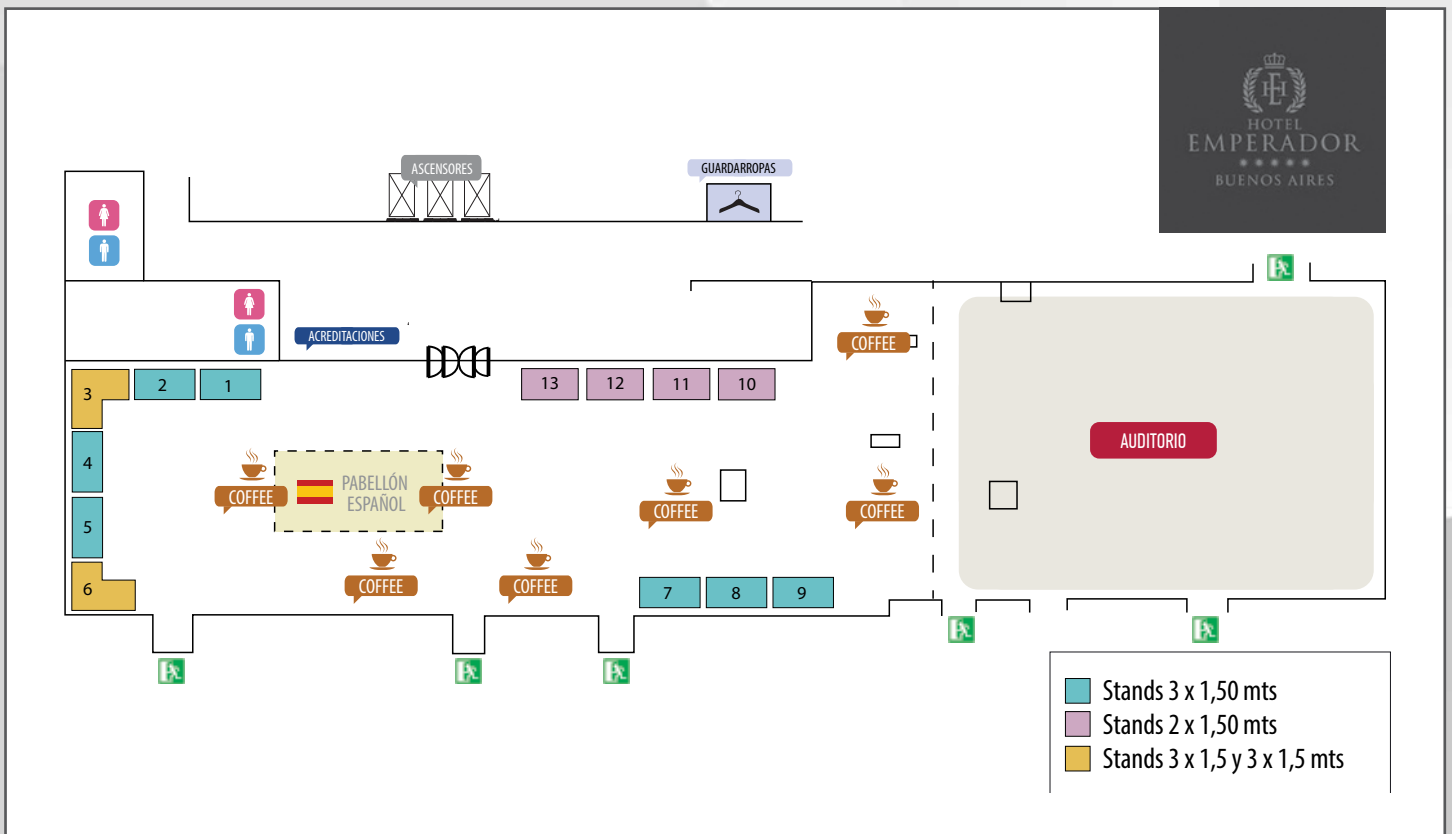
HOTEL
EMPERADOR
BUENOS AIRES

ASCENSORES

GUARDARROPAS

ACREDITACIONES

3 2 1

13 12 11 10

COFFEE

4

PABELLÓN ESPAÑOL

COFFEE

COFFEE

COFFEE

COFFEE

AUDITORIO

5

COFFEE

COFFEE

6

7 8 9

Stands 3 x 1,50 mts
Stands 2 x 1,50 mts
Stands 3 x 1,5 y 3 x 1,5 mts